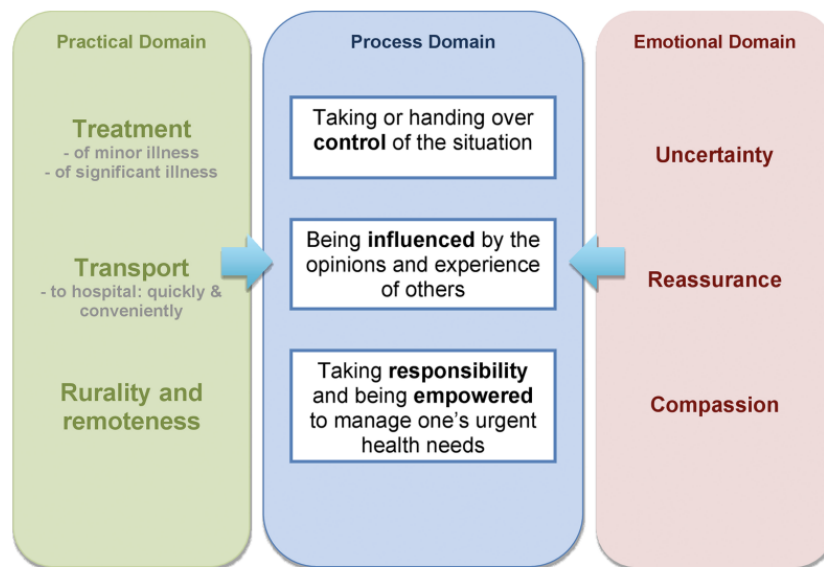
Practical Domain

Treatment
- of minor illness
- of significant illness

Transport
- to hospital: quickly & conveniently

Rurality and remoteness

Process Domain

Taking or handing over **control** of the situation

Being **influenced** by the opinions and experience of others

Taking **responsibility** and being **empowered** to manage one's urgent health needs

Emotional Domain

Uncertainty

Reassurance

Compassion